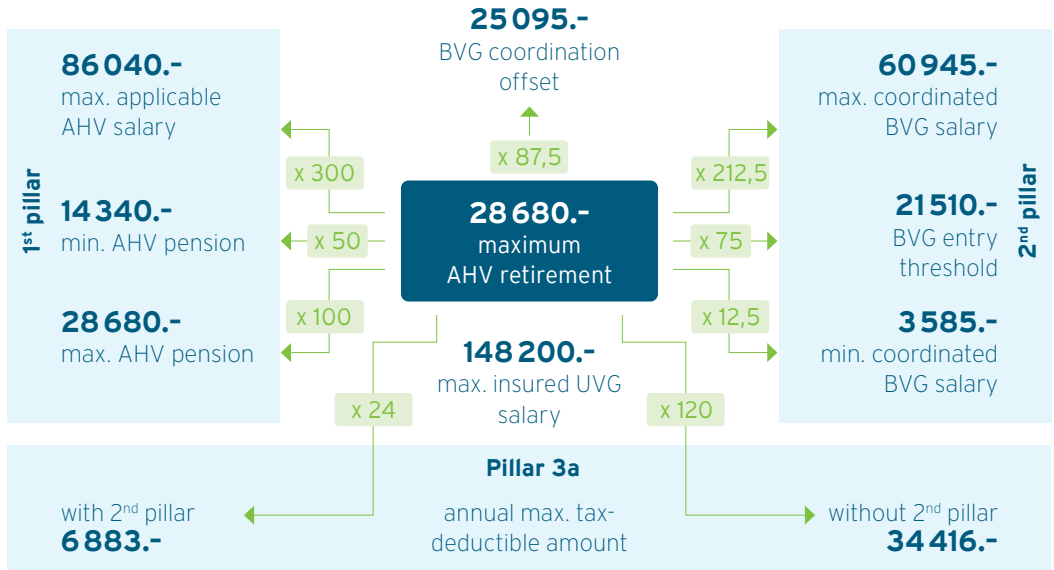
25 095.-
BVG coordination offset

86 040.-
max. applicable AHV salary

14 340.-
min. AHV pension

28 680.-
max. AHV pension

1st pillar

x 300

x 50

x 100

x 87,5

28 680.-
maximum AHV retirement

x 212,5

x 75

x 12,5

60 945.-
max. coordinated BVG salary

21 510.-
BVG entry threshold

3 585.-
min. coordinated BVG salary

2nd pillar

148 200.-
max. insured UVG salary

x 24

x 120

Pillar 3a

with 2nd pillar
6 883.-

annual max. tax-deductible amount

without 2nd pillar
34 416.-